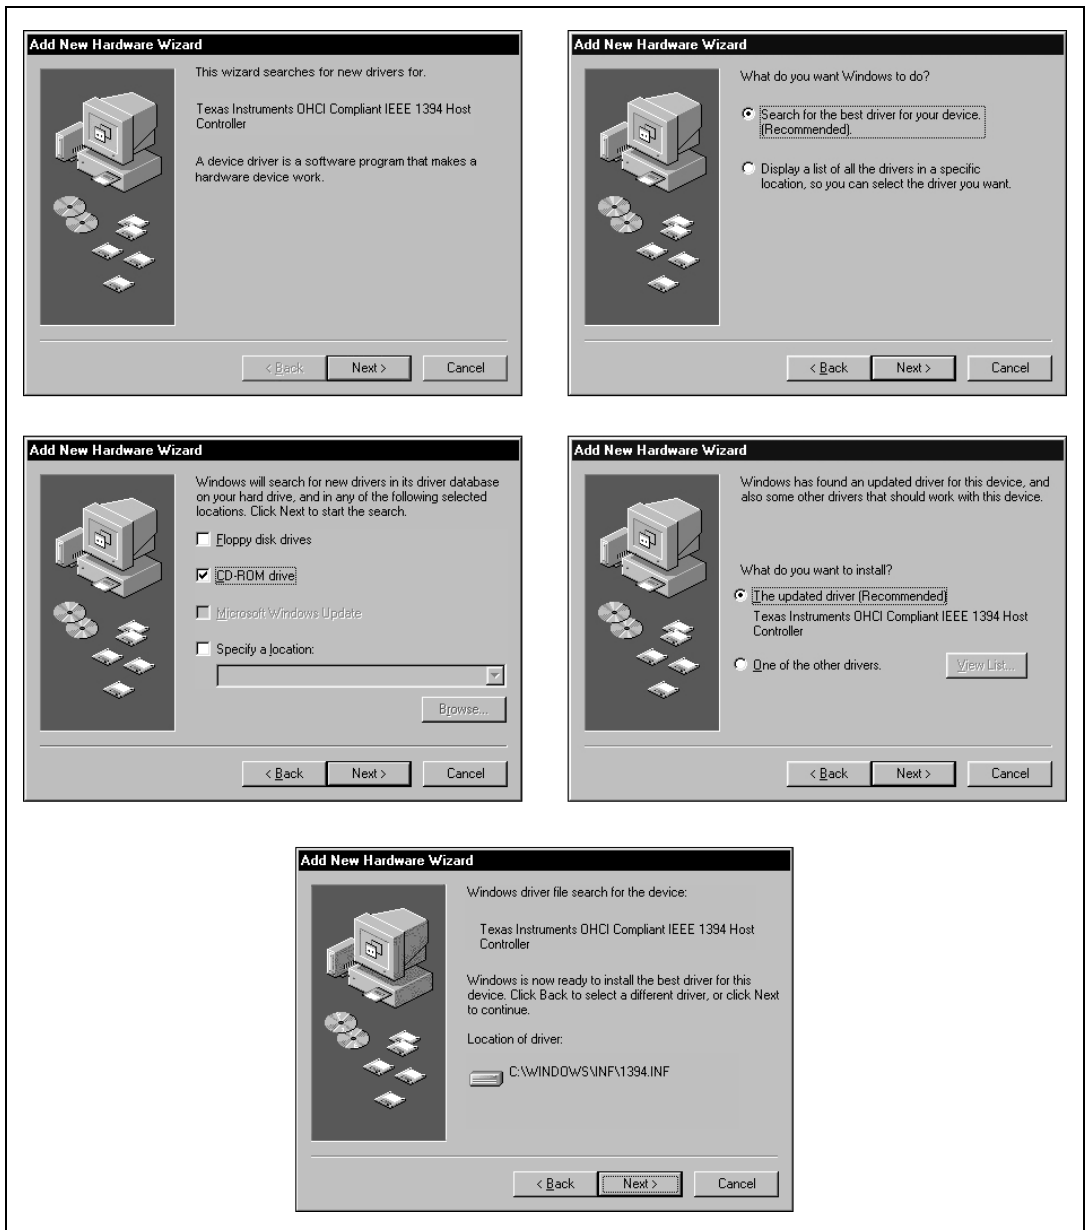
Add New Hardware Wizard

This wizard searches for new drivers for.

Texas Instruments OHCI Compliant IEEE 1394 Host Controller

A device driver is a software program that makes a hardware device work.

< Back | Next > | Cancel

Add New Hardware Wizard

What do you want Windows to do?

Search for the best driver for your device. (Recommended).

Display a list of all the drivers in a specific location, so you can select the driver you want.

< Back | Next > | Cancel

Add New Hardware Wizard

Windows will search for new drivers in its driver database on your hard drive, and in any of the following selected locations. Click Next to start the search.

Floppy disk drives

CD-ROM drive

Microsoft Windows Update

Specify a location:

Browse...

< Back | Next > | Cancel

Add New Hardware Wizard

Windows has found an updated driver for this device, and also some other drivers that should work with this device.

What do you want to install?

The updated driver (Recommended)
Texas Instruments OHCI Compliant IEEE 1394 Host Controller

One of the other drivers.

View List...

< Back | Next > | Cancel

Add New Hardware Wizard

Windows driver file search for the device:

Texas Instruments OHCI Compliant IEEE 1394 Host Controller

Windows is now ready to install the best driver for this device. Click Back to select a different driver, or click Next to continue.

Location of driver:

C:\WINDOWS\INF\1394.INF

< Back | Next > | Cancel